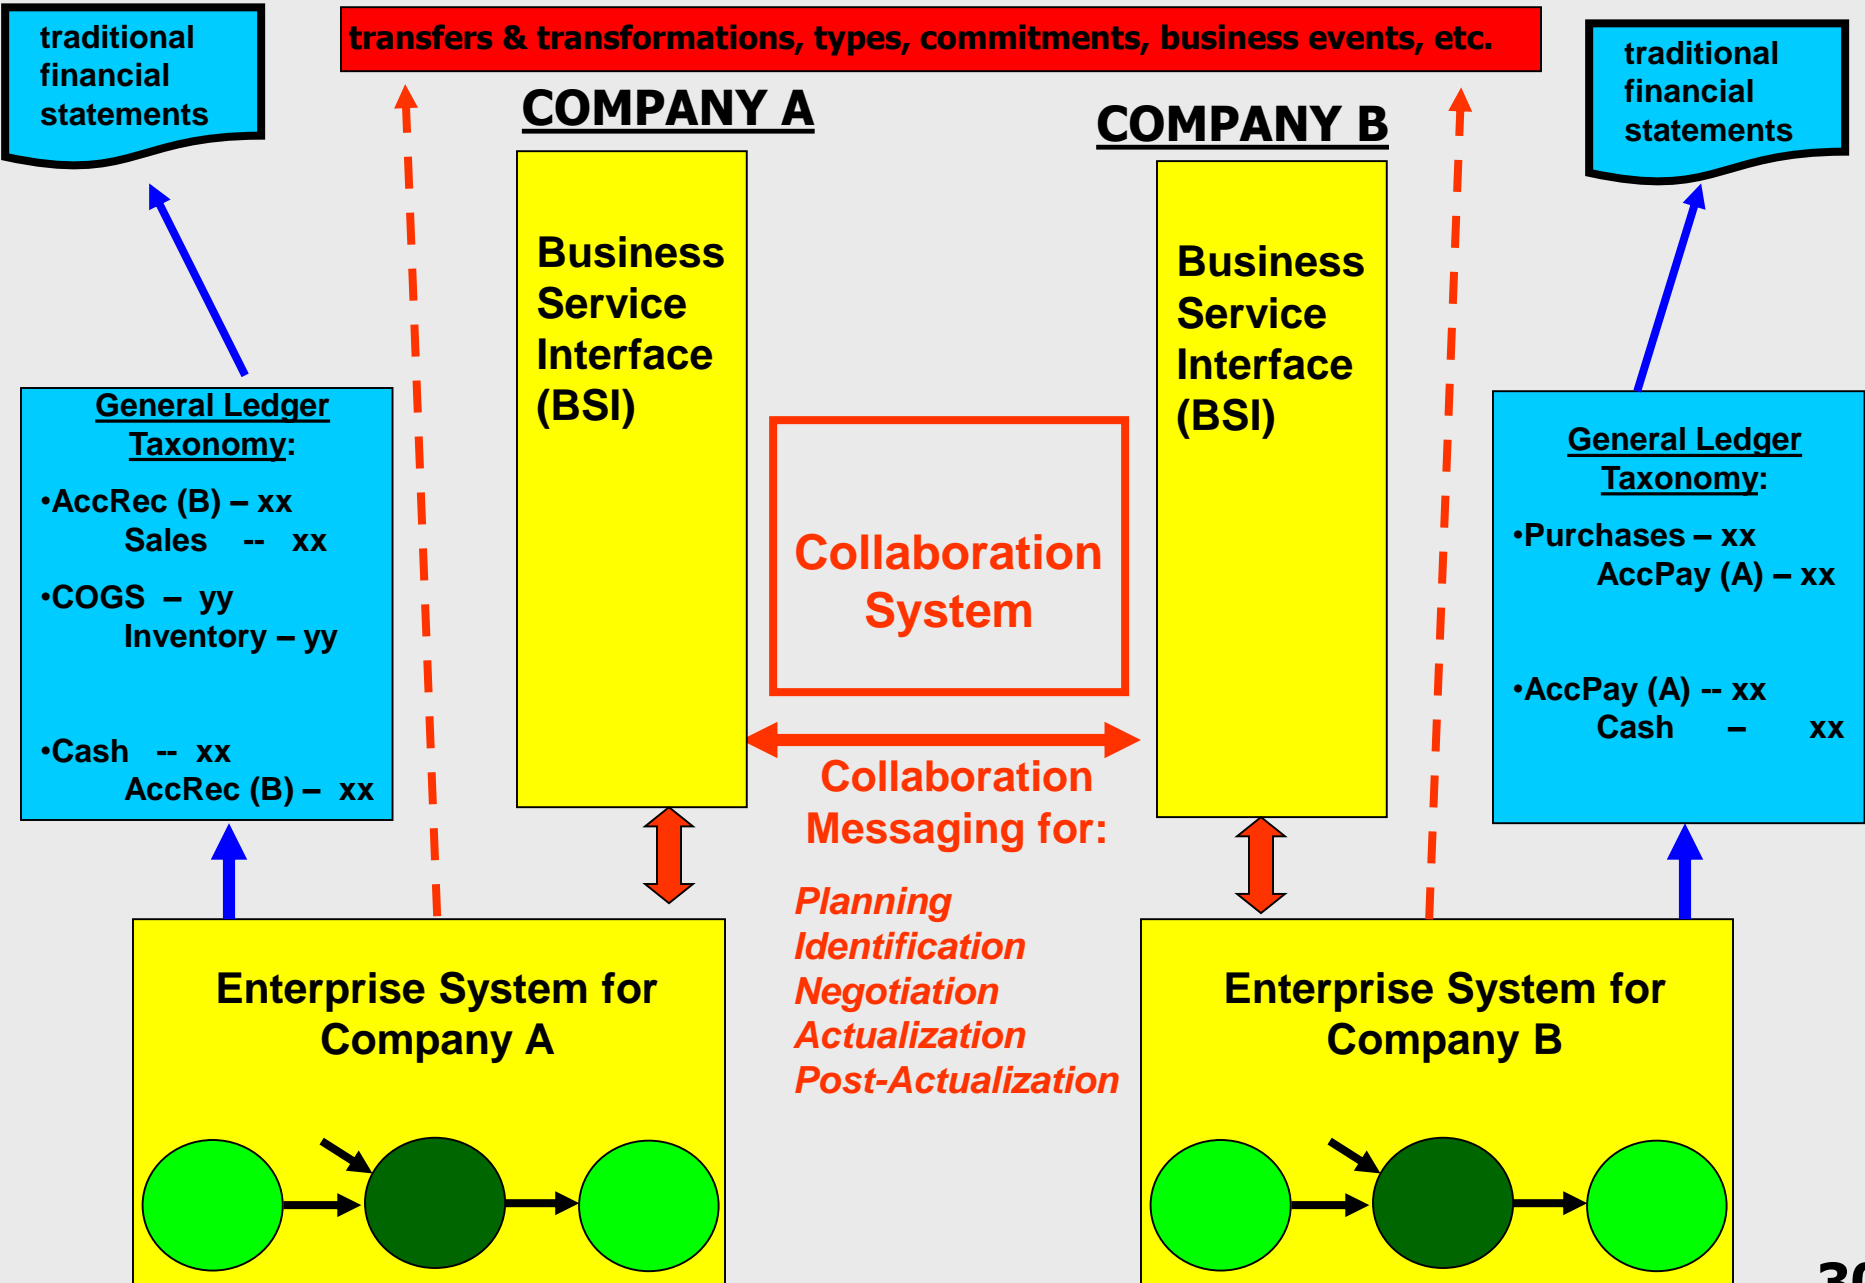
traditional financial statements

transfers & transformations, types, commitments, business events, etc.

traditional financial statements

COMPANY A

COMPANY B

Business Service Interface (BSI)

Business Service Interface (BSI)

General Ledger Taxonomy:

•AccRec (B) – xx
Sales -- xx

•COGS – yy
Inventory – yy

•Cash -- xx
AccRec (B) – xx

Collaboration System

General Ledger Taxonomy:

•Purchases – xx
AccPay (A) – xx

•AccPay (A) -- xx
Cash – xx

Collaboration Messaging for:

Planning
Identification
Negotiation
Actualization
Post-Actualization

Enterprise System for Company A

Enterprise System for Company B

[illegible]